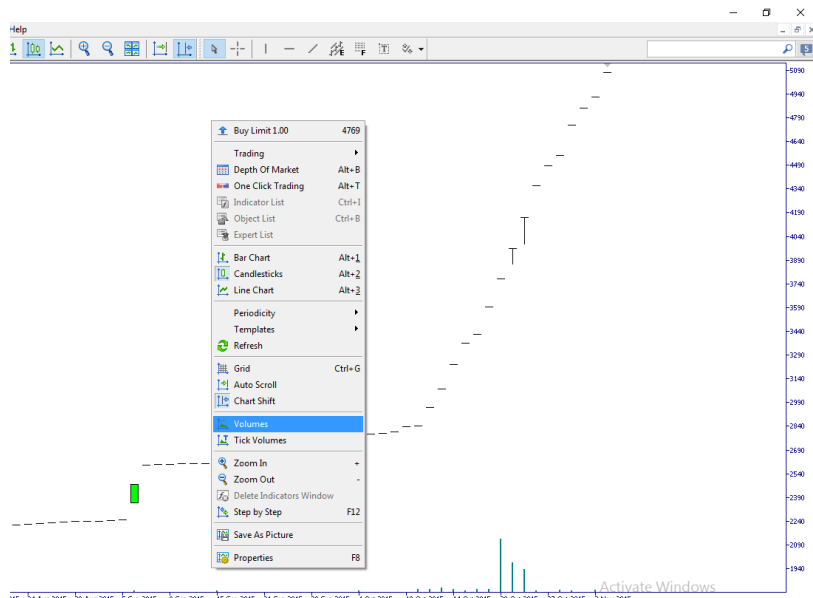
Help

Buy Limit 1.00 4769
Trading
Depth Of Market Alt+B
One Click Trading Alt+T
Indicator List Ctrl+I
Object List Ctrl+B
Expert List
Bar Chart Alt+1
Candlesticks Alt+2
Line Chart Alt+3
Periodicity
Templates
Refresh
Grid Ctrl+G
Auto Scroll
Chart Shift
Volumes
Tick Volumes
Zoom In +
Zoom Out -
Delete Indicators Window
Step by Step F12
Save As Picture
Properties F8

5090
4940
4790
4640
4490
4340
4190
4040
3890
3740
3590
3440
3290
3140
2990
2840
2690
2540
2390
2240
2090
1940

Activate Windows